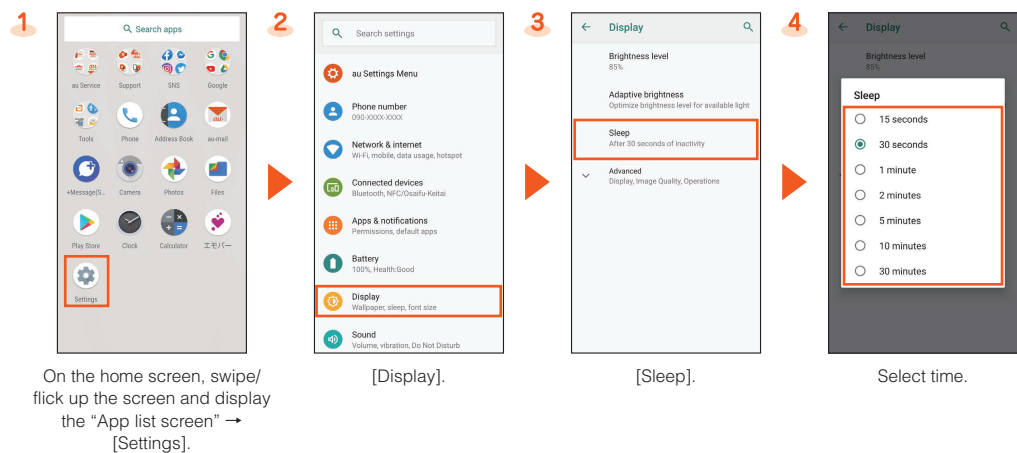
1

Search apps

au Service Support SNS Google

Tools Phone Address Book au-mail

+Message(S... Camera Photos Files

Play Store Clock Calculator エモパー

Settings

On the home screen, swipe/ flick up the screen and display the "App list screen" → [Settings].

2

Search settings

au Settings Menu

Phone number
090-XXXX-XXXX

Network & internet
Wi-Fi, mobile, data usage, hotspot

Connected devices
Bluetooth, NFC/Osaifu-Keitai

Apps & notifications
Permissions, default apps

Battery
100%, Health:Good

Display
Wallpaper, sleep, font size

Sound
Volume, vibration, Do Not Disturb

[Display].

3

Display

Brightness level
85%

Adaptive brightness
Optimize brightness level for available light

Sleep
After 30 seconds of inactivity

Advanced
Display, Image Quality, Operations

[Sleep].

4

Display

Brightness level
85%

Sleep

15 seconds
30 seconds
1 minute
2 minutes
5 minutes
10 minutes
30 minutes

Select time.